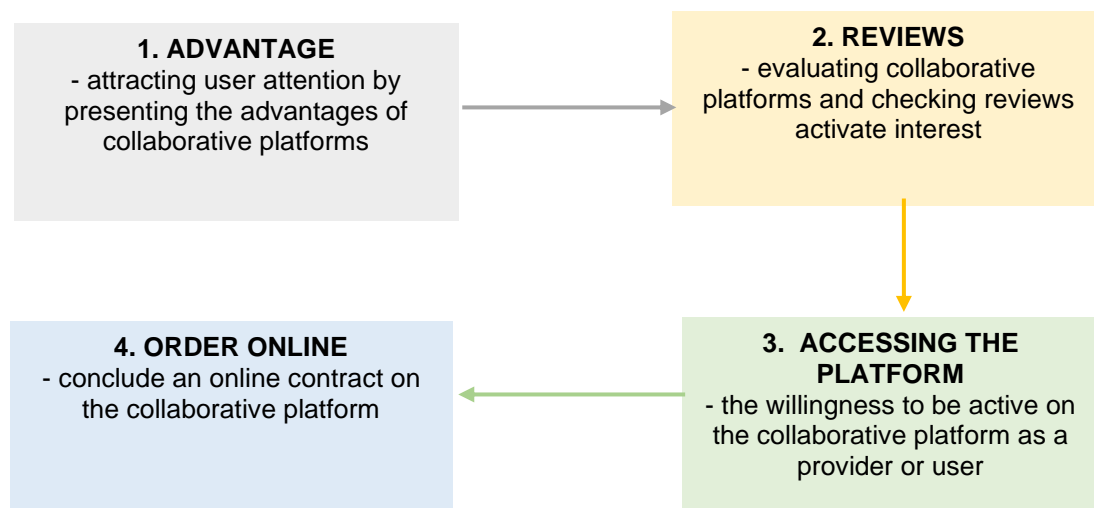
1. ADVANTAGE
- attracting user attention by presenting the advantages of collaborative platforms

2. REVIEWS
- evaluating collaborative platforms and checking reviews activate interest

3. ACCESSING THE PLATFORM
- the willingness to be active on the collaborative platform as a provider or user

4. ORDER ONLINE
- conclude an online contract on the collaborative platform